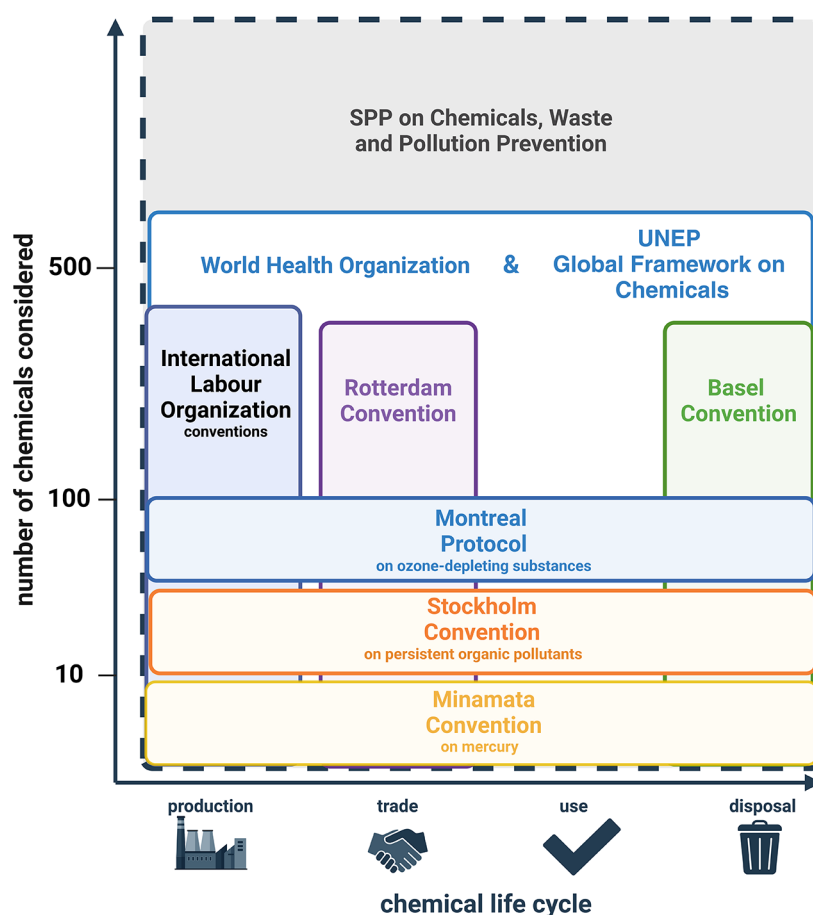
SPP on Chemicals, Waste and Pollution Prevention

World Health Organization & UNEP Global Framework on Chemicals

International Labour Organization conventions

Rotterdam Convention

Basel Convention

Montreal Protocol on ozone-depleting substances

Stockholm Convention on persistent organic pollutants

Minamata Convention on mercury

number of chemicals considered

500

100

10

production

trade

use

disposal

chemical life cycle